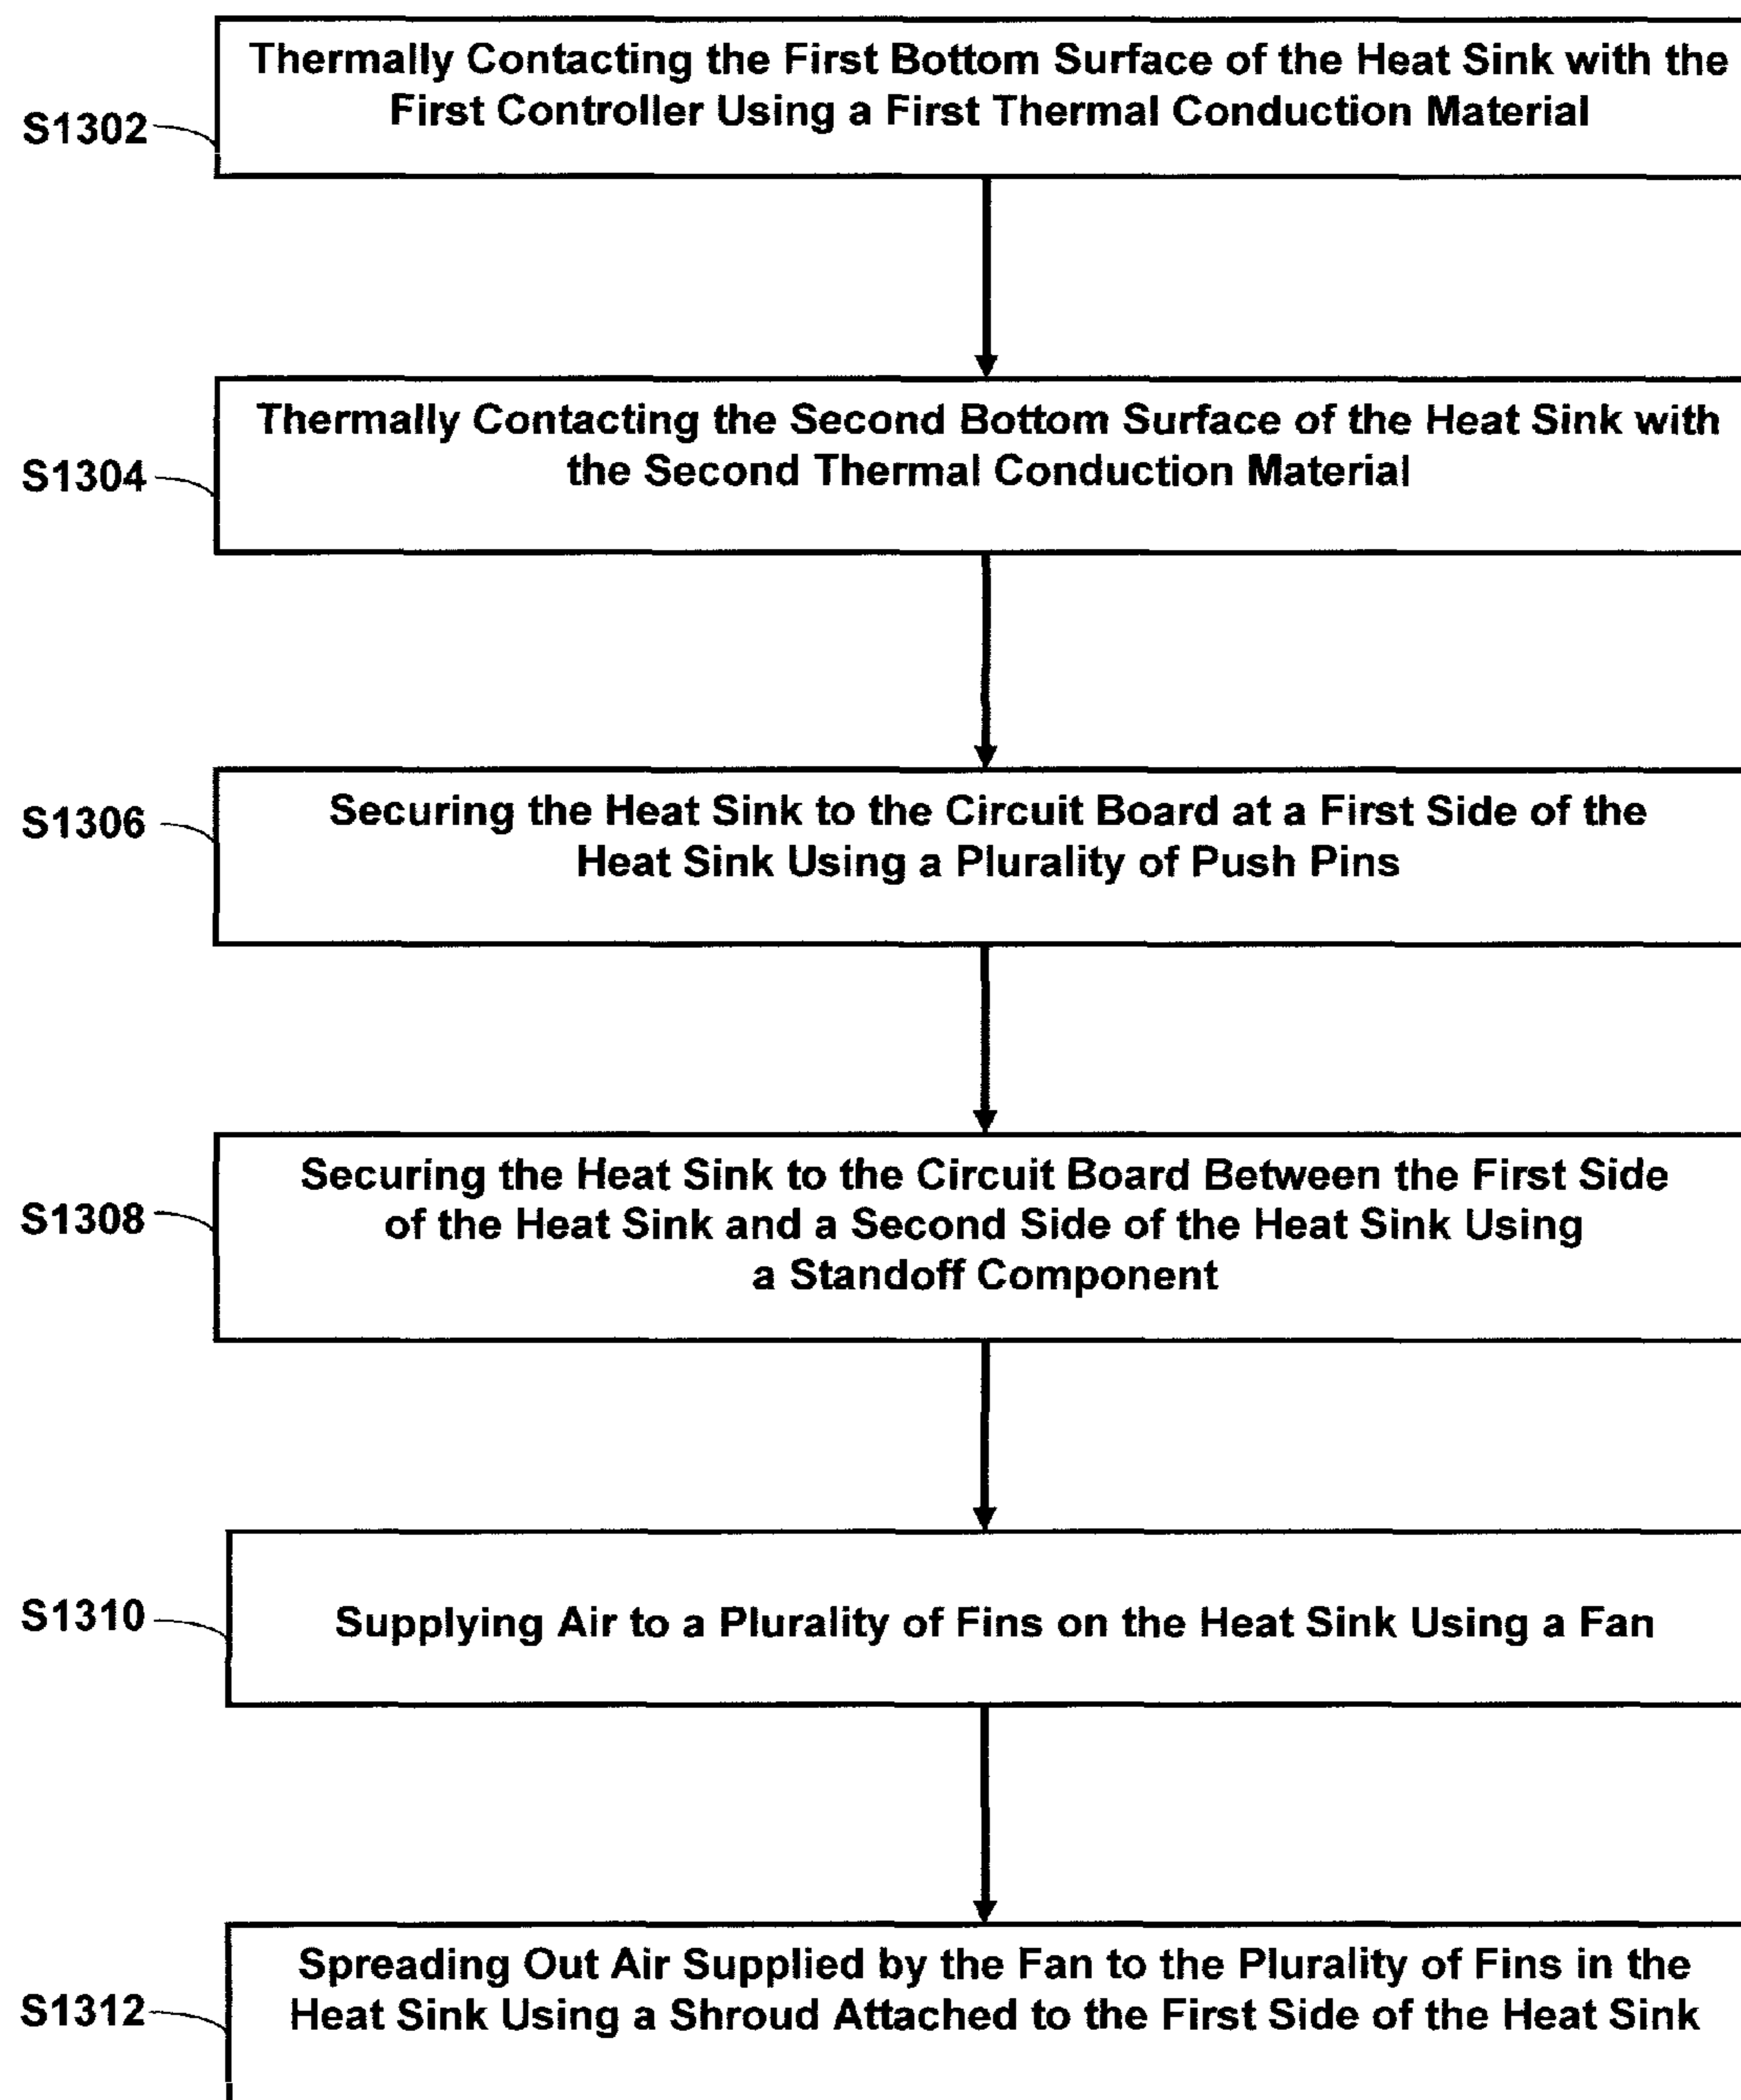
S1302

Thermally Contacting the First Bottom Surface of the Heat Sink with the First Controller Using a First Thermal Conduction Material

S1304

Thermally Contacting the Second Bottom Surface of the Heat Sink with the Second Thermal Conduction Material

S1306

Securing the Heat Sink to the Circuit Board at a First Side of the Heat Sink Using a Plurality of Push Pins

S1308

Securing the Heat Sink to the Circuit Board Between the First Side of the Heat Sink and a Second Side of the Heat Sink Using a Standoff Component

S1310

Supplying Air to a Plurality of Fins on the Heat Sink Using a Fan

S1312

Spreading Out Air Supplied by the Fan to the Plurality of Fins in the Heat Sink Using a Shroud Attached to the First Side of the Heat Sink